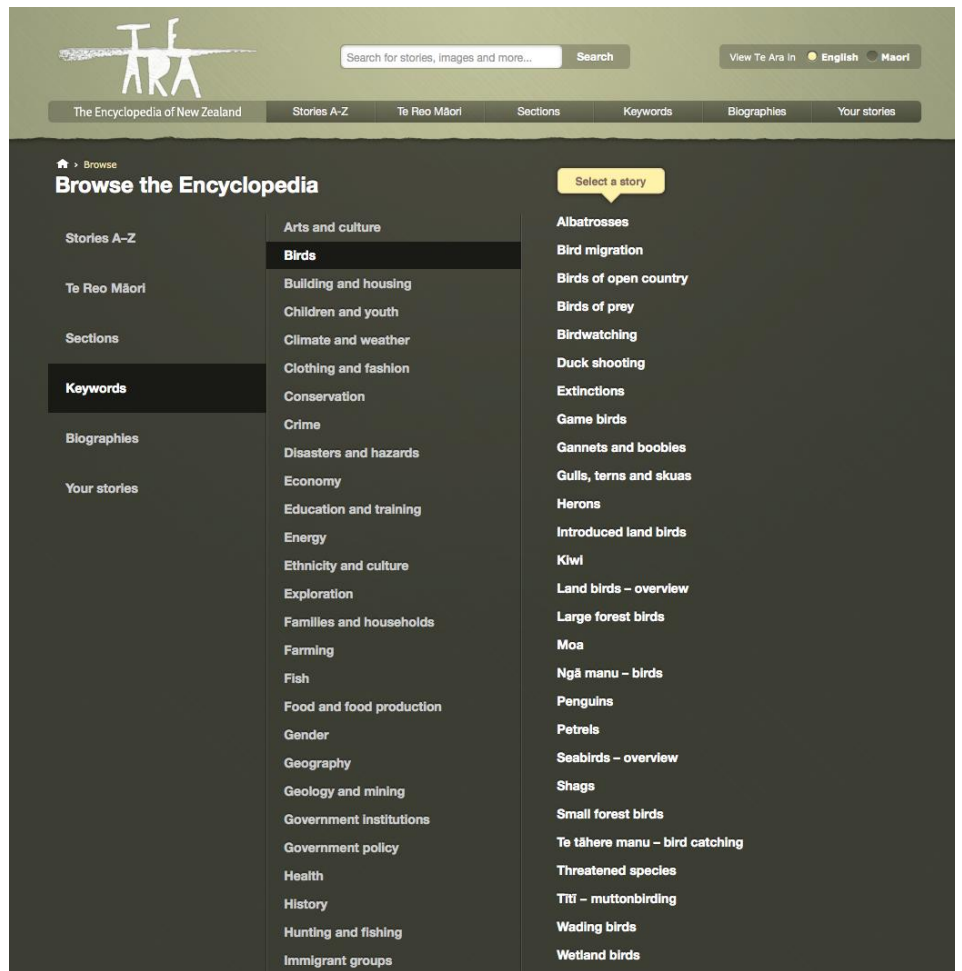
TE ARA

Search for stories, images and more... Search

View Te Ara in English Maori

The Encyclopedia of New Zealand
Stories A-Z
Te Reo Māori
Sections
Keywords
Biographies
Your stories

> Browse

Browse the Encyclopedia

Stories A–Z
Te Reo Māori
Sections
Keywords
Biographies
Your stories

Arts and culture
Birds
Building and housing
Children and youth
Climate and weather
Clothing and fashion
Conservation
Crime
Disasters and hazards
Economy
Education and training
Energy
Ethnicity and culture
Exploration
Families and households
Farming
Fish
Food and food production
Gender
Geography
Geology and mining
Government institutions
Government policy
Health
History
Hunting and fishing
Immigrant groups

Select a story

Albatrosses
Bird migration
Birds of open country
Birds of prey
Birdwatching
Duck shooting
Extinctions
Game birds
Gannets and boobies
Gulls, terns and skuas
Herons
Introduced land birds
Kiwi
Land birds – overview
Large forest birds
Moa
Ngā manu – birds
Penguins
Petrels
Seabirds – overview
Shags
Small forest birds
Te tāhere manu – bird catching
Threatened species
Tītī – muttonbirding
Wading birds
Wetland birds